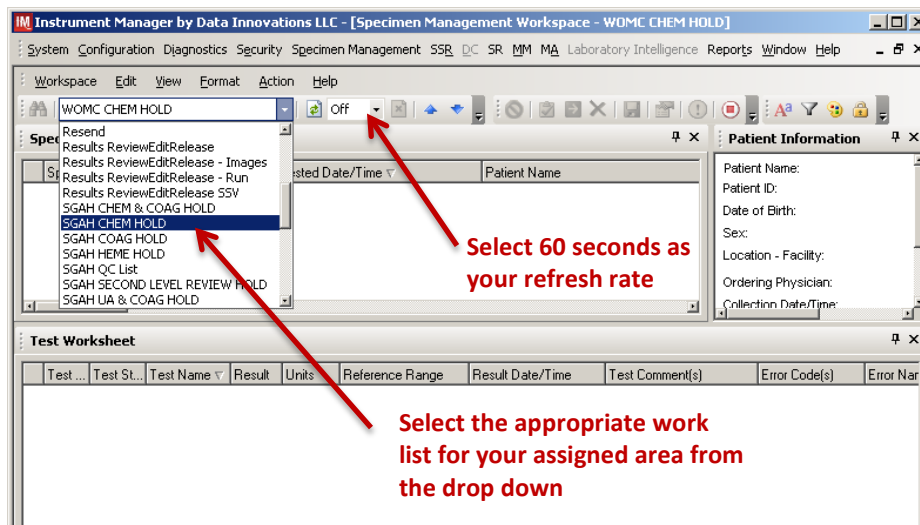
IM Instrument Manager by Data Innovations LLC - [Specimen Management Workspace - WOMC CHEM HOLD]

System Configuration Diagnostics Security Specimen Management SSR DC SR MM MA Laboratory Intelligence Reports Window Help

Workspace Edit View Format Action Help

WOMC CHEM HOLD

Off

Spe

Resend
Results ReviewEditRelease
Results ReviewEditRelease - Images
Results ReviewEditRelease - Run
Results ReviewEditRelease SSV
SGAH CHEM & COAG HOLD
SGAH CHEM HOLD
SGAH COAG HOLD
SGAH HEME HOLD
SGAH QC List
SGAH SECOND LEVEL REVIEW HOLD
SGAH UA & COAG HOLD

ested Date/Time

Patient Name

Patient Information

Patient Name:
Patient ID:
Date of Birth:
Sex:
Location - Facility:
Ordering Physician:
Collection Date/Time:

Select 60 seconds as your refresh rate

Test Worksheet

| Test ... | Test St... | Test Name | Result | Units | Reference Range | Result Date/Time | Test Comment(s) | Error Code(s) | Error Nar |
|---|---|---|---|---|---|---|---|---|---|

Select the appropriate work list for your assigned area from the drop down